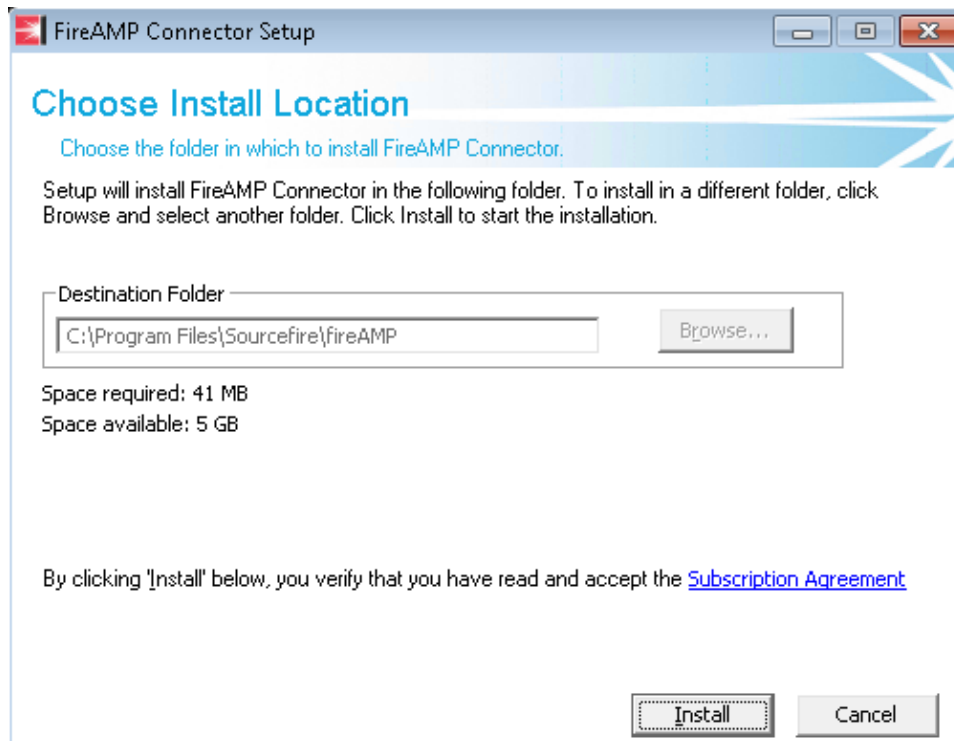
FireAMP Connector Setup

Choose Install Location

Choose the folder in which to install FireAMP Connector.

Setup will install FireAMP Connector in the following folder. To install in a different folder, click Browse and select another folder. Click Install to start the installation.

Destination Folder

C:\Program Files\Sourcefire\fireAMP

Browse...

Space required: 41 MB
Space available: 5 GB

By clicking 'Install' below, you verify that you have read and accept the Subscription Agreement

Install

Cancel